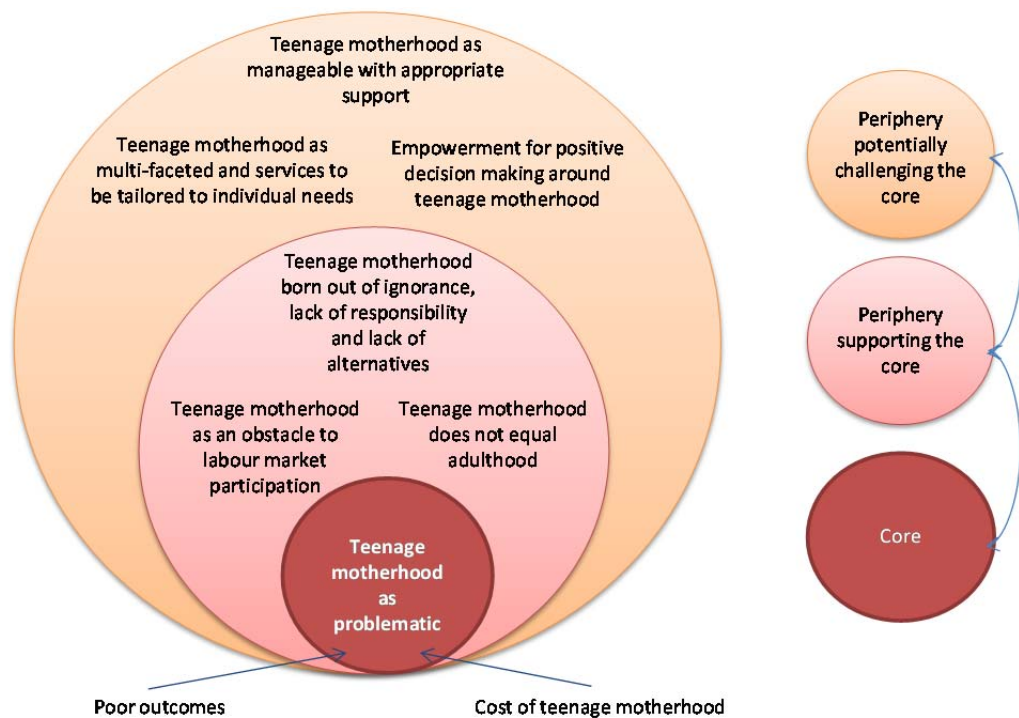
Teenage motherhood as manageable with appropriate support

Teenage motherhood as multi-faceted and services to be tailored to individual needs

Empowerment for positive decision making around teenage motherhood

Teenage motherhood born out of ignorance, lack of responsibility and lack of alternatives

Teenage motherhood as an obstacle to labour market participation

Teenage motherhood does not equal adulthood

Teenage motherhood as problematic

Poor outcomes

Cost of teenage motherhood

Periphery potentially challenging the core

Periphery supporting the core

Core